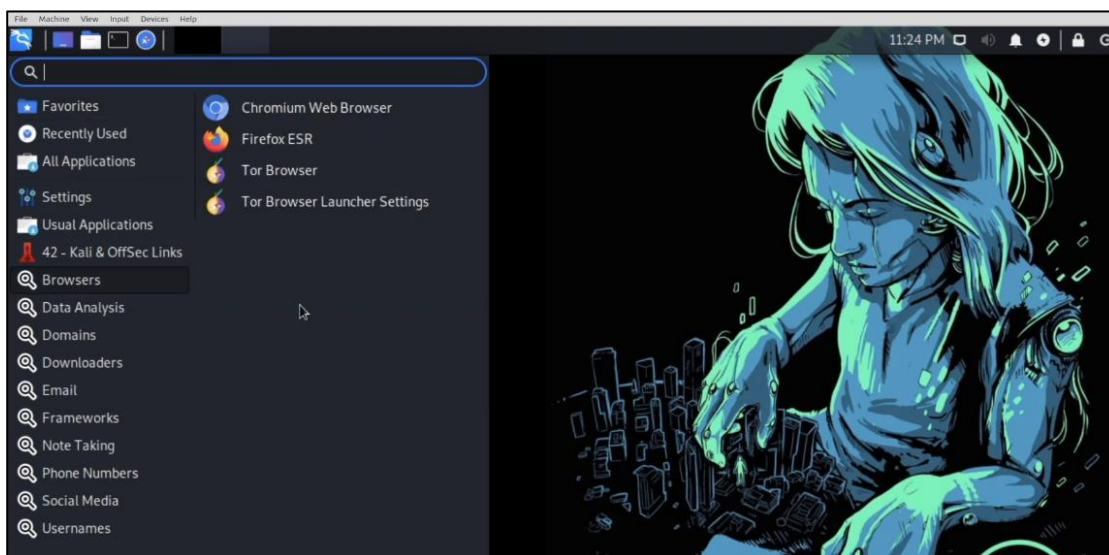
File Machine View Input Devices Help

11:24 PM

Favorites
Recently Used
All Applications
Settings
Usual Applications
42 - Kali & OffSec Links
Browsers
Data Analysis
Domains
Downloaders
Email
Frameworks
Note Taking
Phone Numbers
Social Media
Usernames

Chromium Web Browser
Firefox ESR
Tor Browser
Tor Browser Launcher Settings